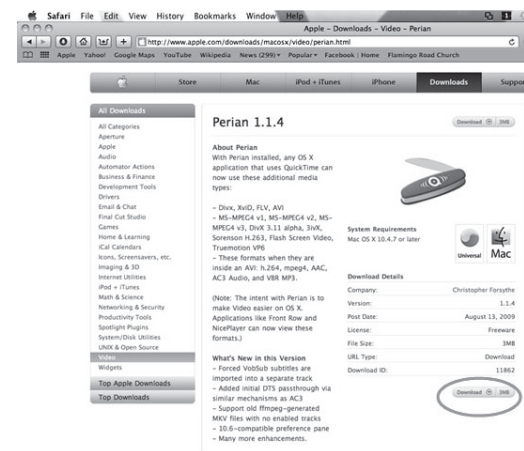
Safari File Edit View History Bookmarks Window Help

Apple – Downloads – Video – Perian

http://www.apple.com/downloads/macosx/video/perian.html

Apple Yahoo! Google Maps YouTube Wikipedia News (299) Popular Facebook | Home Flamingo Road Church

Store Mac iPod + iTunes iPhone Downloads Suppo

All Downloads
All Categories
Aperture
Apple
Audio
Automator Actions
Business & Finance
Development Tools
Drivers
Email & Chat
Final Cut Studio
Games
Home & Learning
iCal Calendars
Icons, Screensavers, etc.
Imaging & 3D
Internet Utilities
iPod + iTunes
Math & Science
Networking & Security
Productivity Tools
Spotlight Plugins
System/Disk Utilities
UNIX & Open Source
Video
Widgets

Top Apple Downloads

Top Downloads

Perian 1.1.4

Download 3MB

About Perian
With Perian installed, any OS X application that uses QuickTime can now use these additional media types:

– Divx, XviD, FLV, AVI
– MS-MPEG4 v1, MS-MPEG4 v2, MS-MPEG4 v3, DivX 3.11 alpha, 3ivX, Sorenson H.263, Flash Screen Video, Truemotion VP6
– These formats when they are inside an AVI: h.264, mpeg4, AAC, AC3 Audio, and VBR MP3.

(Note: The intent with Perian is to make Video easier on OS X. Applications like Front Row and NicePlayer can now view these formats.)

What's New in this Version
– Forced VobSub subtitles are imported into a separate track
– Added initial DTS passthrough via similar mechanisms as AC3
– Support old ffmpeg-generated MKV files with no enabled tracks
– 10.6-compatible preference pane
– Many more enhancements.

System Requirements
Mac OS X 10.4.7 or later

Universal Mac

Download Details

| Company: | Christopher Forsythe |
|---|---|
| Version: | 1.1.4 |
| Post Date: | August 13, 2009 |
| License: | Freeware |
| File Size: | 3MB |
| URL Type: | Download |
| Download ID: | 11862 |

Download 3MB